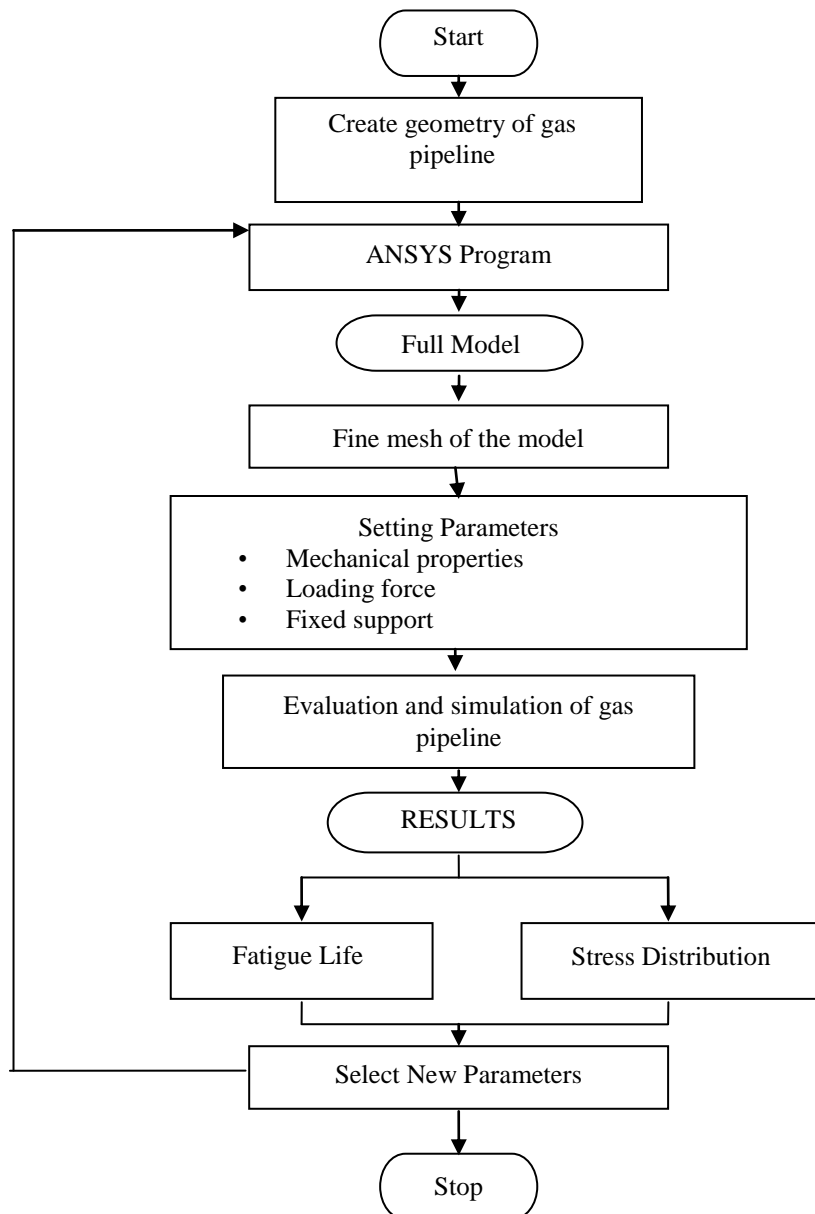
Start

Create geometry of gas pipeline

ANSYS Program

Full Model

Fine mesh of the model

Setting Parameters
• Mechanical properties
• Loading force
• Fixed support

Evaluation and simulation of gas pipeline

RESULTS

Fatigue Life

Stress Distribution

Select New Parameters

Stop